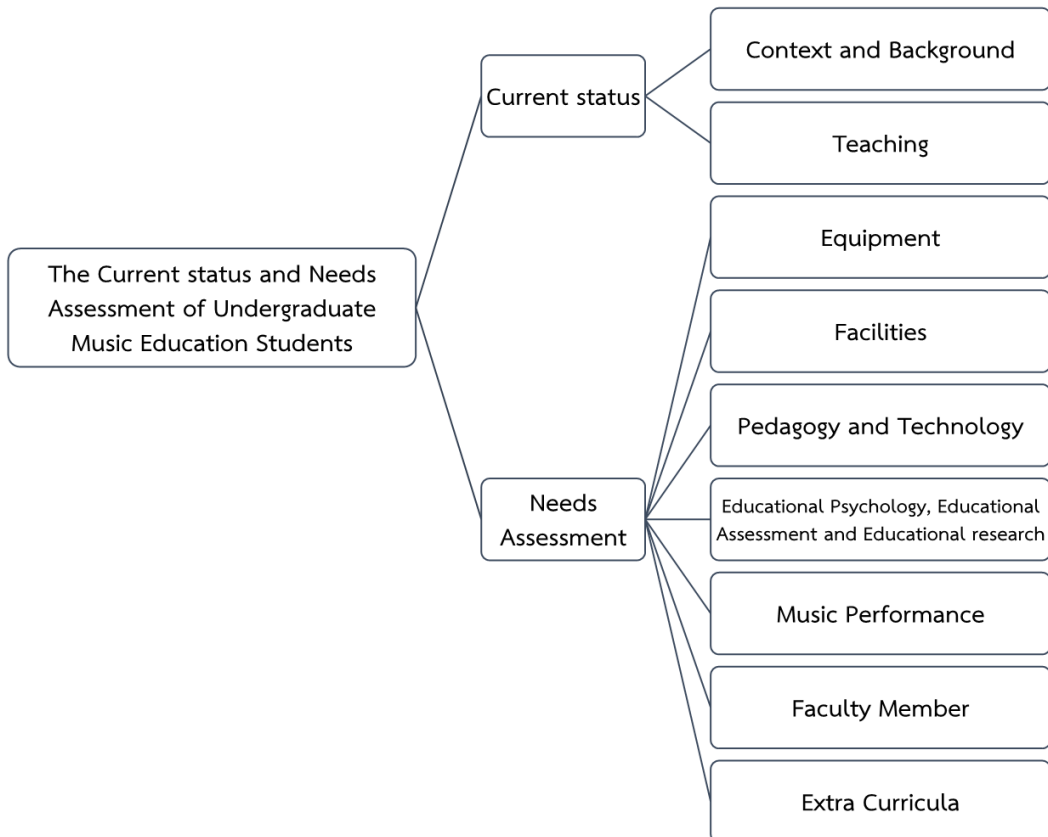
The Current status and Needs Assessment of Undergraduate Music Education Students

Current status

Context and Background

Teaching

Needs Assessment

Equipment

Facilities

Pedagogy and Technology

Educational Psychology, Educational Assessment and Educational research

Music Performance

Faculty Member

Extra Curricula